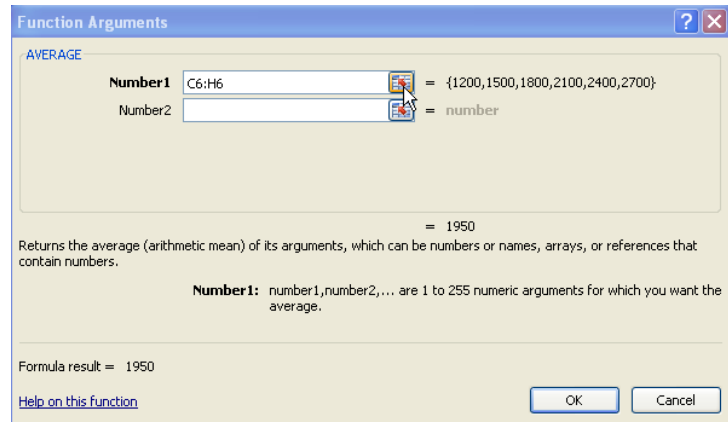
Function Arguments

AVERAGE

Number1 C6:H6 = {1200,1500,1800,2100,2400,2700}

Number2 = number

= 1950

Returns the average (arithmetic mean) of its arguments, which can be numbers or names, arrays, or references that contain numbers.

Number1: number1,number2,... are 1 to 255 numeric arguments for which you want the average.

Formula result = 1950

Help on this function

OK Cancel